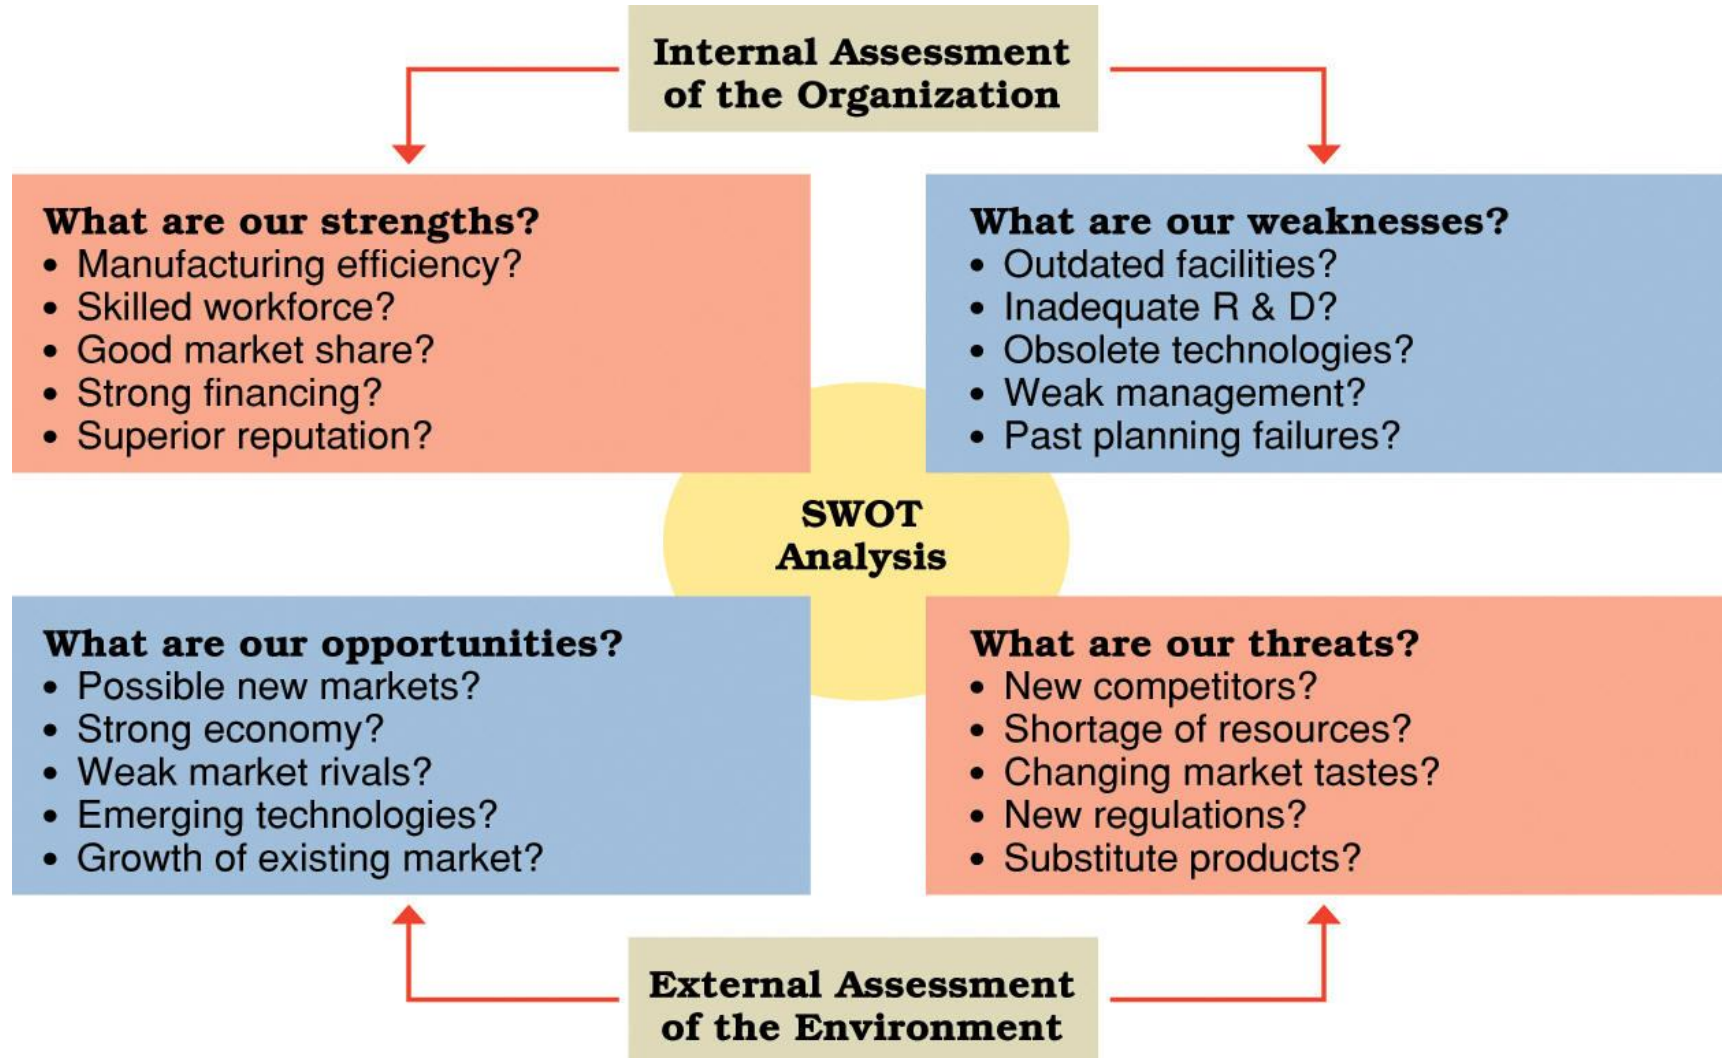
Internal Assessment of the Organization

What are our strengths?
• Manufacturing efficiency?
• Skilled workforce?
• Good market share?
• Strong financing?
• Superior reputation?

What are our weaknesses?
• Outdated facilities?
• Inadequate R & D?
• Obsolete technologies?
• Weak management?
• Past planning failures?

SWOT Analysis

What are our opportunities?
• Possible new markets?
• Strong economy?
• Weak market rivals?
• Emerging technologies?
• Growth of existing market?

What are our threats?
• New competitors?
• Shortage of resources?
• Changing market tastes?
• New regulations?
• Substitute products?

External Assessment of the Environment